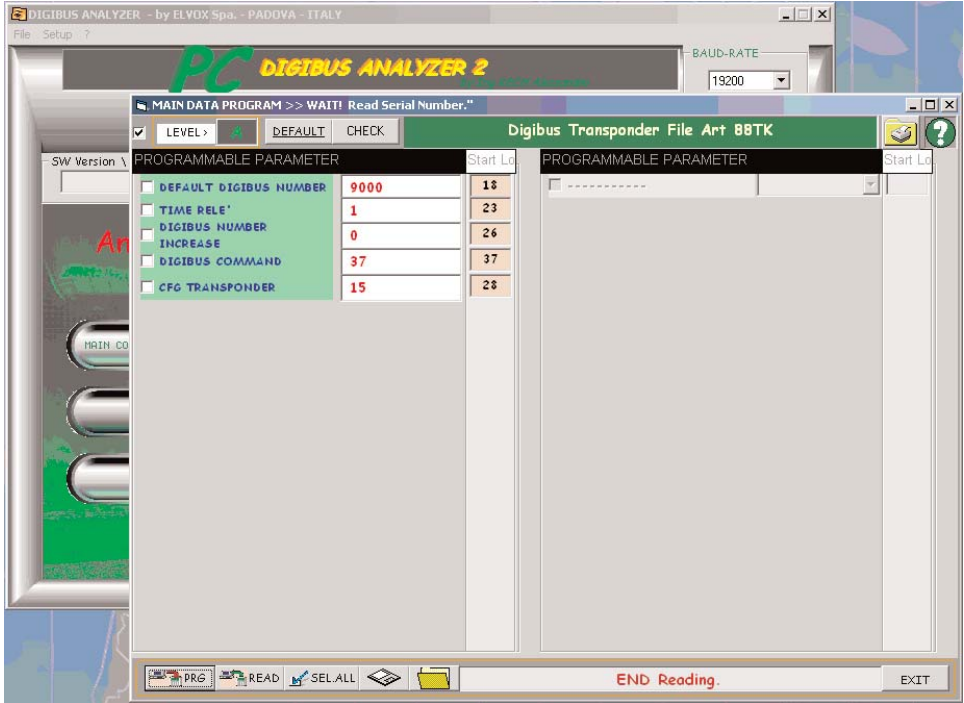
DIGIBUS ANALYZER - by ELVOX Spa. - PADOVA - ITALY
File Setup ?

PC DIGIBUS ANALYZER 2

BAUD-RATE
19200

SW Version

An

MAIN CO

MAIN DATA PROGRAM >> WAIT! Read Serial Number."

LEVEL > DEFAULT CHECK
Digibus Transponder File Art 88TK

| PROGRAMMABLE PARAMETER | | Start Lo |
|---|---|---|
| DEFAULT DIGIBUS NUMBER | 9000 | 18 |
| TIME RELE' | 1 | 23 |
| DIGIBUS NUMBER INCREASE | 0 | 26 |
| DIGIBUS COMMAND | 37 | 37 |
| CFG TRANSPONDER | 15 | 28 |

| PROGRAMMABLE PARAMETER | | Start Lo |
|---|---|---|
| ----------- | | |

PRG READ SEL.ALL
END Reading.
EXIT